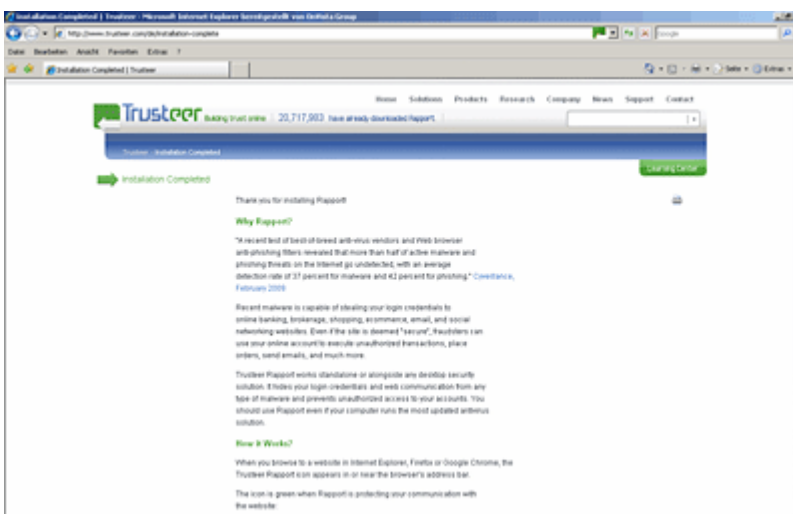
Installation Completed | Trusteer - Microsoft Internet Explorer bereitgestellt von DeNeta Group

http://www.trusteer.com/de/installation-complete

Google

Datei Bearbeiten Ansicht Favoriten Extras ?

Installation Completed | Trusteer

Seite Extras

Home Solutions Products Research Company News Support Contact

Trusteer Building trust online | 20,717,903 have already downloaded Rapport

Trusteer › Installation Completed

Learning Center

Installation Completed

Thank you for installing Rapport!

Why Rapport?

"A recent test of best-of-breed anti-virus vendors and Web browser anti-phishing filters revealed that more than half of active malware and phishing threats on the Internet go undetected, with an average detection rate of 37 percent for malware and 42 percent for phishing." Covetiance, February 2009

Recent malware is capable of stealing your login credentials to online banking, brokerage, shopping, ecommerce, email, and social networking websites. Even if the site is deemed "secure", fraudsters can use your online account to execute unauthorized transactions, place orders, send emails, and much more.

Trusteer Rapport works standalone or alongside any desktop security solution. It hides your login credentials and web communication from any type of malware and prevents unauthorized access to your accounts. You should use Rapport even if your computer runs the most updated antivirus solution.

How it Works?

When you browse to a website in Internet Explorer, Firefox or Google Chrome, the Trusteer Rapport icon appears in or near the browser's address bar.

The icon is green when Rapport is protecting your communication with the website: